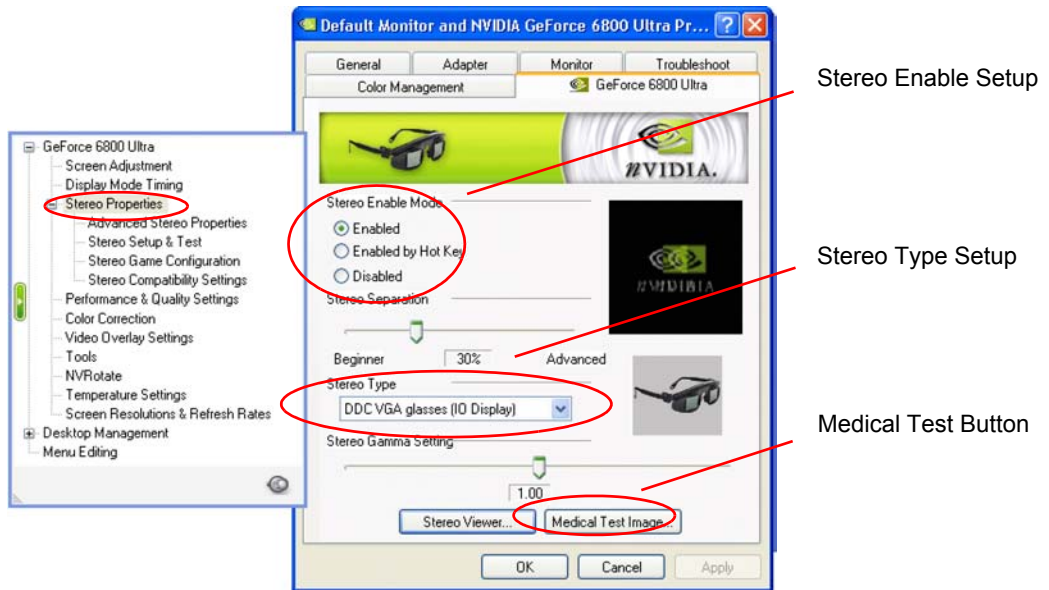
Default Monitor and NVIDIA GeForce 6800 Ultra Pr...

General
Adapter
Monitor
Troubleshoot
Color Management
GeForce 6800 Ultra

Stereo Enable Setup

GeForce 6800 Ultra
Screen Adjustment
Display Mode Timing
Stereo Properties
Advanced Stereo Properties
Stereo Setup & Test
Stereo Game Configuration
Stereo Compatibility Settings
Performance & Quality Settings
Color Correction
Video Overlay Settings
Tools
NVRotate
Temperature Settings
Screen Resolutions & Refresh Rates
Desktop Management
Menu Editing

NVIDIA.

Stereo Enable Mode
Enabled
Enabled by Hot Key
Disabled

NVIDIA

Stereo Type Setup

Stereo Separation
Beginner
30%
Advanced

Stereo Type
DDC VGA glasses (IO Display)

Medical Test Button

Stereo Gamma Setting
1.00
Stereo Viewer...
Medical Test Image...

OK
Cancel
Apply